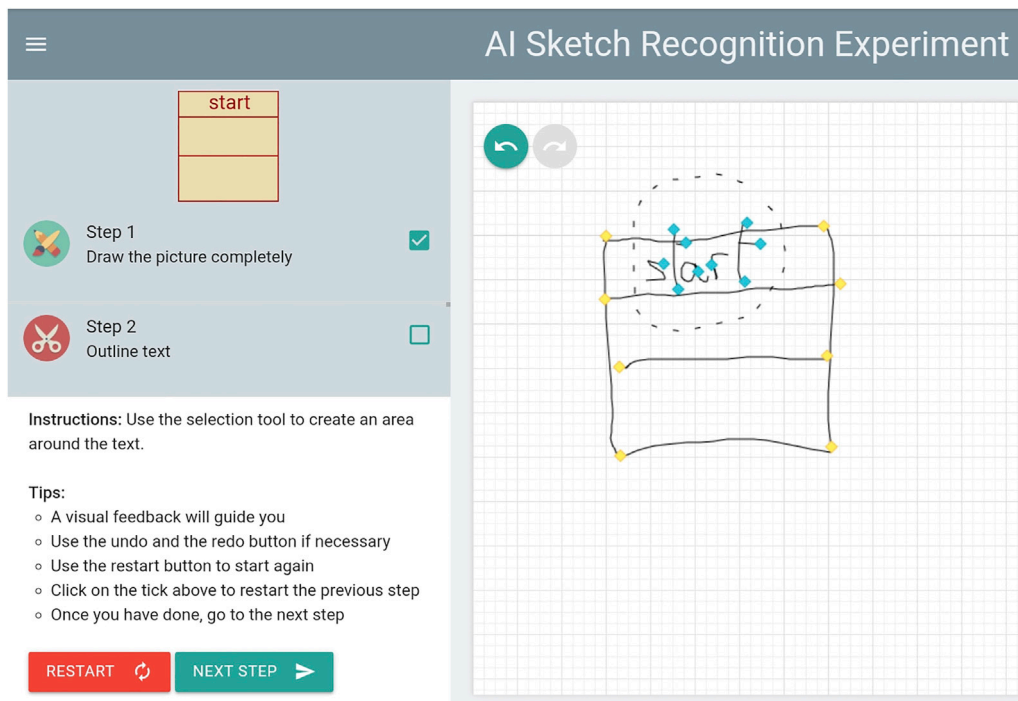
AI Sketch Recognition Experiment

start

Step 1
Draw the picture completely

Step 2
Outline text

**Instructions:** Use the selection tool to create an area around the text.

Tips:
- A visual feedback will guide you
- Use the undo and the redo button if necessary
- Use the restart button to start again
- Click on the tick above to restart the previous step
- Once you have done, go to the next step

RESTART NEXT STEP

start